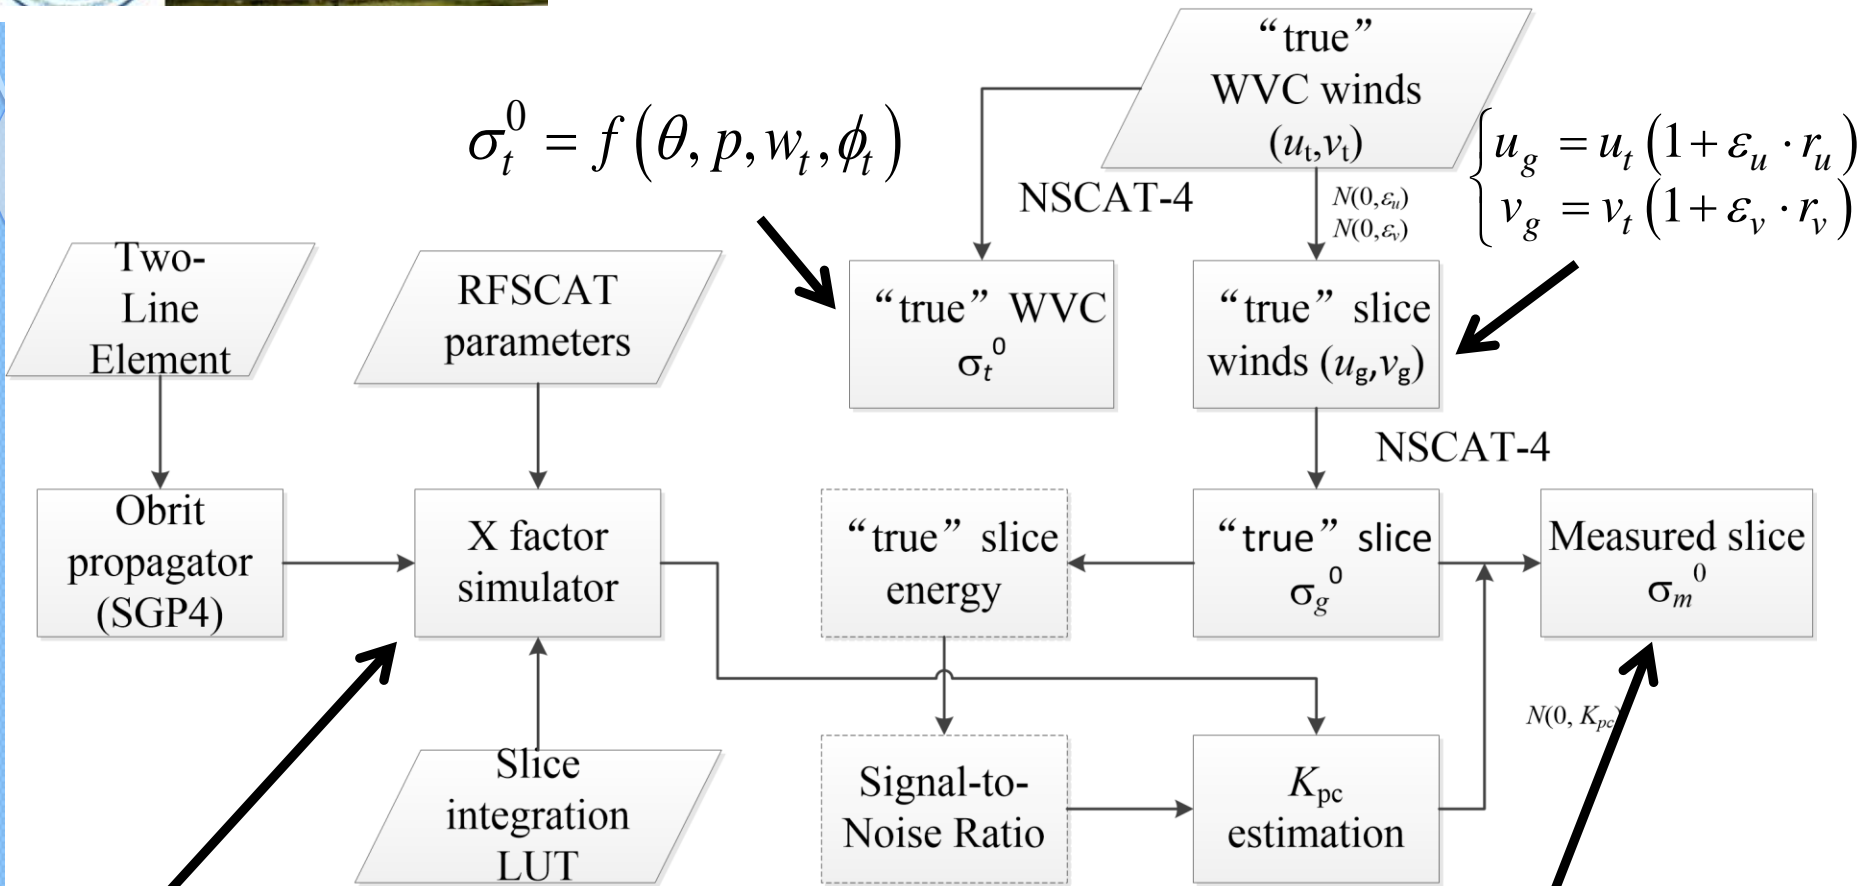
"true" WVC winds $(u_t, v_t)$

$\sigma_t^0 = f\left(\theta, p, w_t, \phi_t\right)$

$\begin{cases} u_g = u_t\left(1+\varepsilon_u \cdot r_u\right) \\ v_g = v_t\left(1+\varepsilon_v \cdot r_v\right) \end{cases}$

NSCAT-4

$N(0,\varepsilon_u)$
$N(0,\varepsilon_v)$

Two-Line Element

RFSCAT parameters

"true" WVC $\sigma_t^0$

"true" slice winds $(u_g, v_g)$

NSCAT-4

Obrit propagator (SGP4)

X factor simulator

"true" slice energy

"true" slice $\sigma_g^0$

Measured slice $\sigma_m^0$

$N(0, K_{pc})$

Slice integration LUT

Signal-to-Noise Ratio

$K_{pc}$ estimation